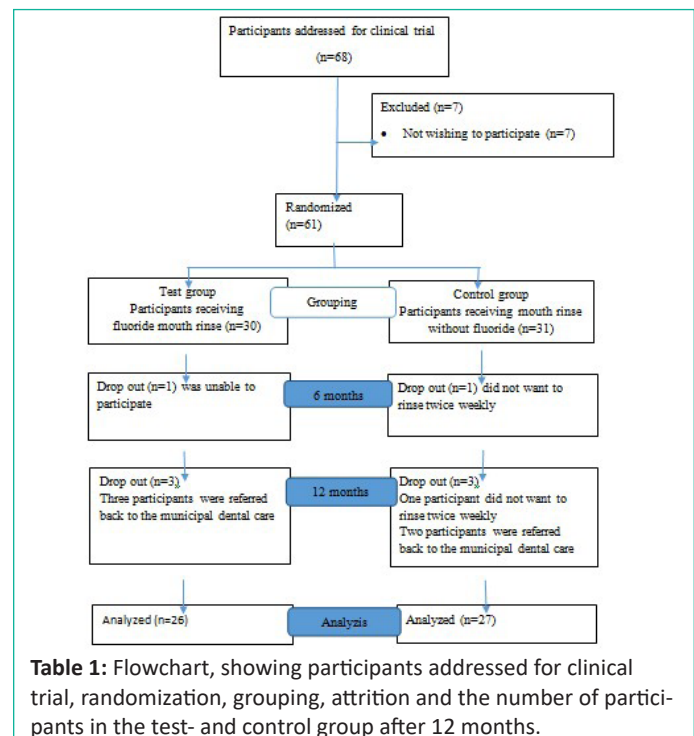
Participants addressed for clinical trial
(n=68)

Excluded (n=7)
• Not wishing to participate (n=7)

Randomized
(n=61)

Test group
Participants receiving fluoride mouth rinse (n=30)

Grouping

Control group
Participants receiving mouth rinse without fluoride (n=31)

Drop out (n=1) was unable to participate

6 months

Drop out (n=1) did not want to rinse twice weekly

Drop out (n=3)
Three participants were referred back to the municipal dental care

12 months

Drop out (n=3)
One participant did not want to rinse twice weekly
Two participants were referred back to the municipal dental care

Analyzed (n=26)

Analyzis

Analyzed (n=27)

**Table 1:** Flowchart, showing participants addressed for clinical trial, randomization, grouping, attrition and the number of participants in the test- and control group after 12 months.